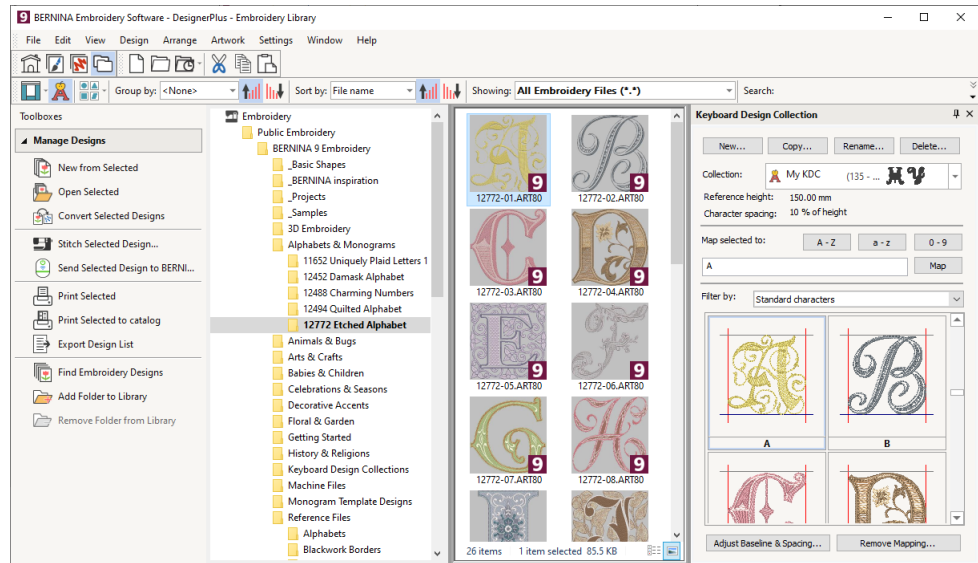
BERNINA Embroidery Software - DesignerPlus - Embroidery Library

File Edit View Design Arrange Artwork Settings Window Help

Group by: <None> Sort by: File name Showing: All Embroidery Files (*.*) Search:

Toolboxes

Manage Designs

New from Selected
Open Selected
Convert Selected Designs
Stitch Selected Design...
Send Selected Design to BERNI...
Print Selected
Print Selected to catalog
Export Design List
Find Embroidery Designs
Add Folder to Library
Remove Folder from Library

Embroidery
Public Embroidery
BERNINA 9 Embroidery
_Basic Shapes
_BERNINA inspiration
_Projects
_Samples
3D Embroidery
Alphabets & Monograms
11652 Uniquely Plaid Letters 1
12452 Damask Alphabet
12488 Charming Numbers
12494 Quilted Alphabet
12772 Etched Alphabet
Animals & Bugs
Arts & Crafts
Babies & Children
Celebrations & Seasons
Decorative Accents
Floral & Garden
Getting Started
History & Religions
Keyboard Design Collections
Machine Files
Monogram Template Designs
Reference Files
Alphabets
Blackwork Borders

9 12772-01.ART80
9 12772-02.ART80
9 12772-03.ART80
9 12772-04.ART80
9 12772-05.ART80
9 12772-06.ART80
9 12772-07.ART80
9 12772-08.ART80

26 items 1 item selected 85.5 KB

Keyboard Design Collection

New... Copy... Rename... Delete...

Collection: My KDC (135 - ...
Reference height: 150.00 mm
Character spacing: 10 % of height

Map selected to: A - Z a - z 0 - 9
A Map

Filter by: Standard characters

A
B

Adjust Baseline & Spacing... Remove Mapping...